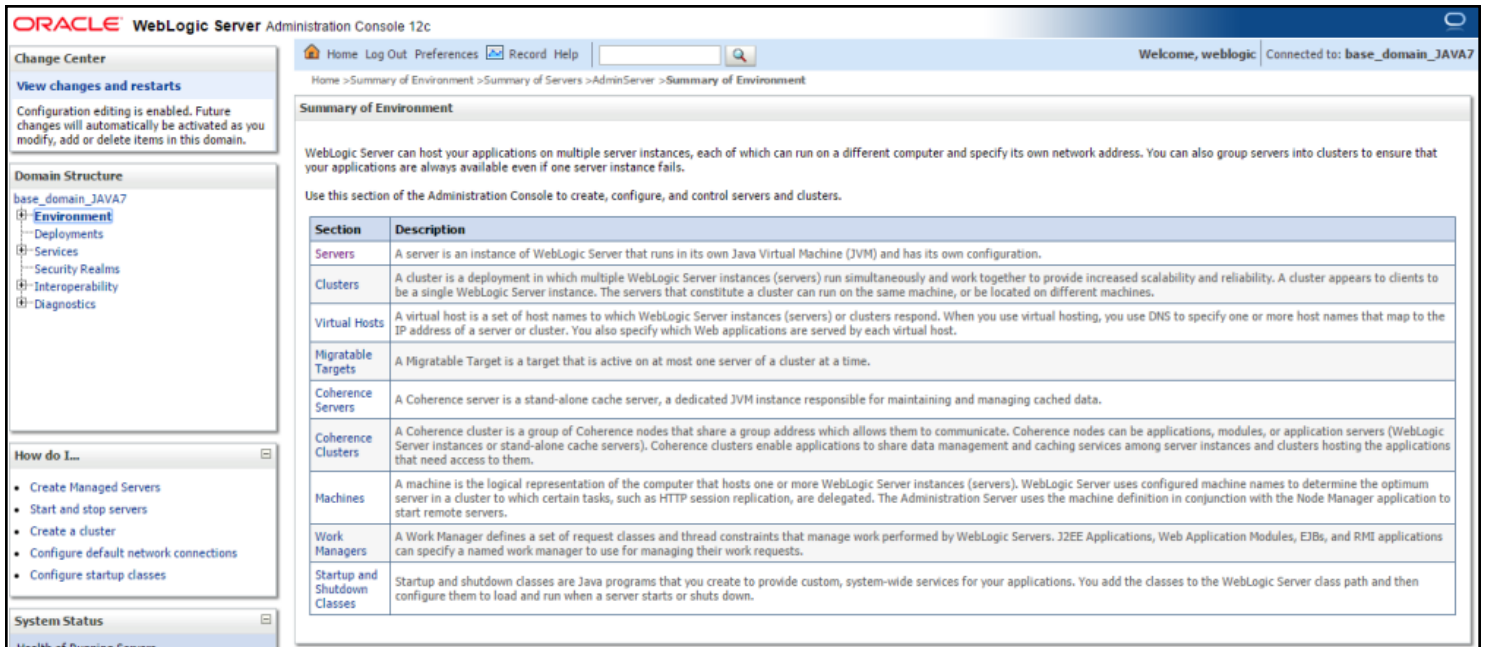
ORACLE WebLogic Server Administration Console 12c

Change Center

View changes and restarts

Configuration editing is enabled. Future changes will automatically be activated as you modify, add or delete items in this domain.

Domain Structure

base_domain_JAVA7
Environment
Deployments
Services
Security Realms
Interoperability
Diagnostics

How do I...

• Create Managed Servers
• Start and stop servers
• Create a cluster
• Configure default network connections
• Configure startup classes

System Status

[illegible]

Home Log Out Preferences Record Help

Welcome, weblogic | Connected to: base_domain_JAVA7

Home >Summary of Environment >Summary of Servers >AdminServer >Summary of Environment

Summary of Environment

WebLogic Server can host your applications on multiple server instances, each of which can run on a different computer and specify its own network address. You can also group servers into clusters to ensure that your applications are always available even if one server instance fails.

Use this section of the Administration Console to create, configure, and control servers and clusters.

| Section | Description |
|---|---|
| Servers | A server is an instance of WebLogic Server that runs in its own Java Virtual Machine (JVM) and has its own configuration. |
| Clusters | A cluster is a deployment in which multiple WebLogic Server instances (servers) run simultaneously and work together to provide increased scalability and reliability. A cluster appears to clients to be a single WebLogic Server instance. The servers that constitute a cluster can run on the same machine, or be located on different machines. |
| Virtual Hosts | A virtual host is a set of host names to which WebLogic Server instances (servers) or clusters respond. When you use virtual hosting, you use DNS to specify one or more host names that map to the IP address of a server or cluster. You also specify which Web applications are served by each virtual host. |
| Migratable Targets | A Migratable Target is a target that is active on at most one server of a cluster at a time. |
| Coherence Servers | A Coherence server is a stand-alone cache server, a dedicated JVM instance responsible for maintaining and managing cached data. |
| Coherence Clusters | A Coherence cluster is a group of Coherence nodes that share a group address which allows them to communicate. Coherence nodes can be applications, modules, or application servers (WebLogic Server instances or stand-alone cache servers). Coherence clusters enable applications to share data management and caching services among server instances and clusters hosting the applications that need access to them. |
| Machines | A machine is the logical representation of the computer that hosts one or more WebLogic Server instances (servers). WebLogic Server uses configured machine names to determine the optimum server in a cluster to which certain tasks, such as HTTP session replication, are delegated. The Administration Server uses the machine definition in conjunction with the Node Manager application to start remote servers. |
| Work Managers | A Work Manager defines a set of request classes and thread constraints that manage work performed by WebLogic Servers. J2EE Applications, Web Application Modules, EJBs, and RMI applications can specify a named work manager to use for managing their work requests. |
| Startup and Shutdown Classes | Startup and shutdown classes are Java programs that you create to provide custom, system-wide services for your applications. You add the classes to the WebLogic Server class path and then configure them to load and run when a server starts or shuts down. |